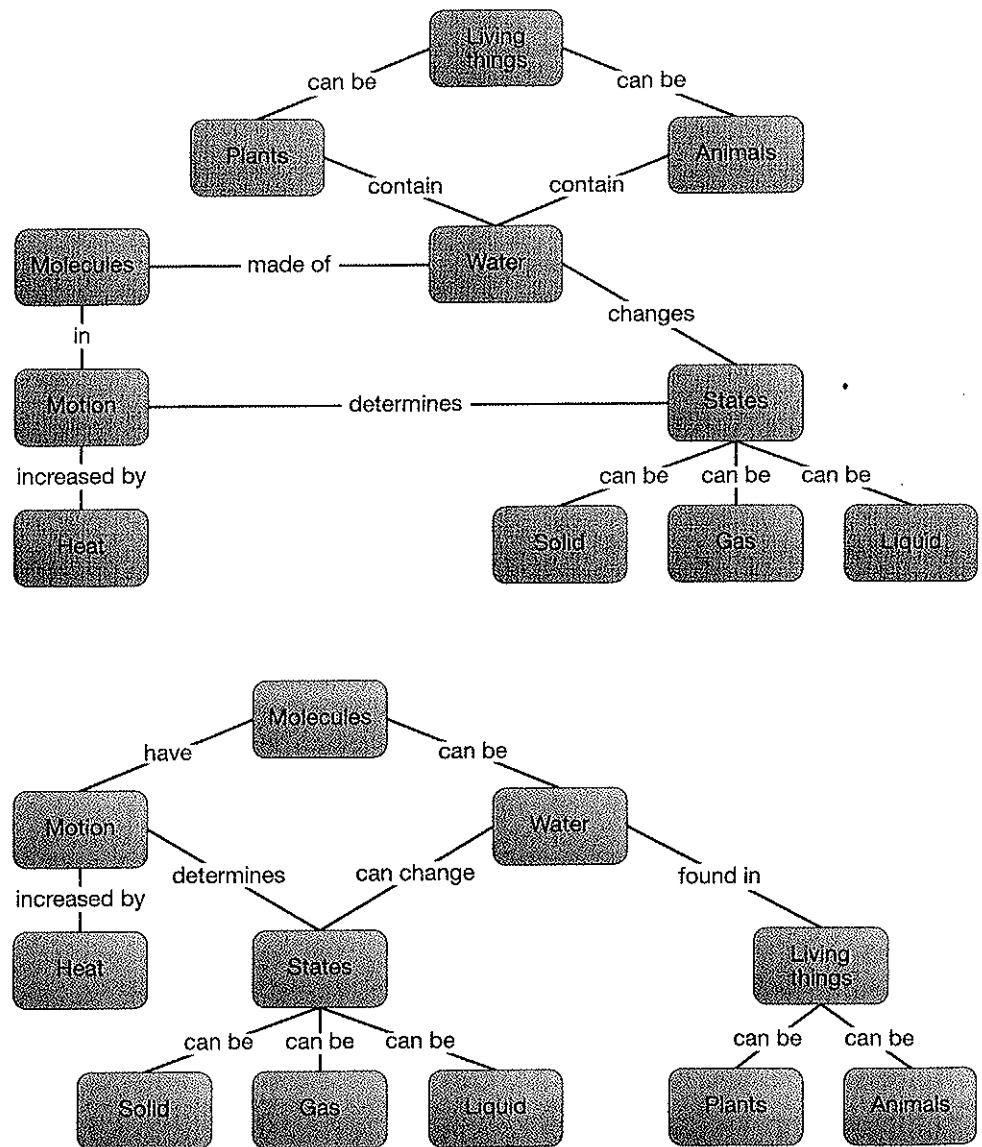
Living things

can be

can be

Plants

Animals

contain

contain

Molecules

made of

Water

in

changes

Motion

determines

States

increased by

can be

can be

can be

Heat

Solid

Gas

Liquid

Molecules

have

can be

Motion

Water

determines

can change

found in

increased by

Heat

States

Living things

can be

can be

can be

can be

can be

Solid

Gas

Liquid

Plants

Animals